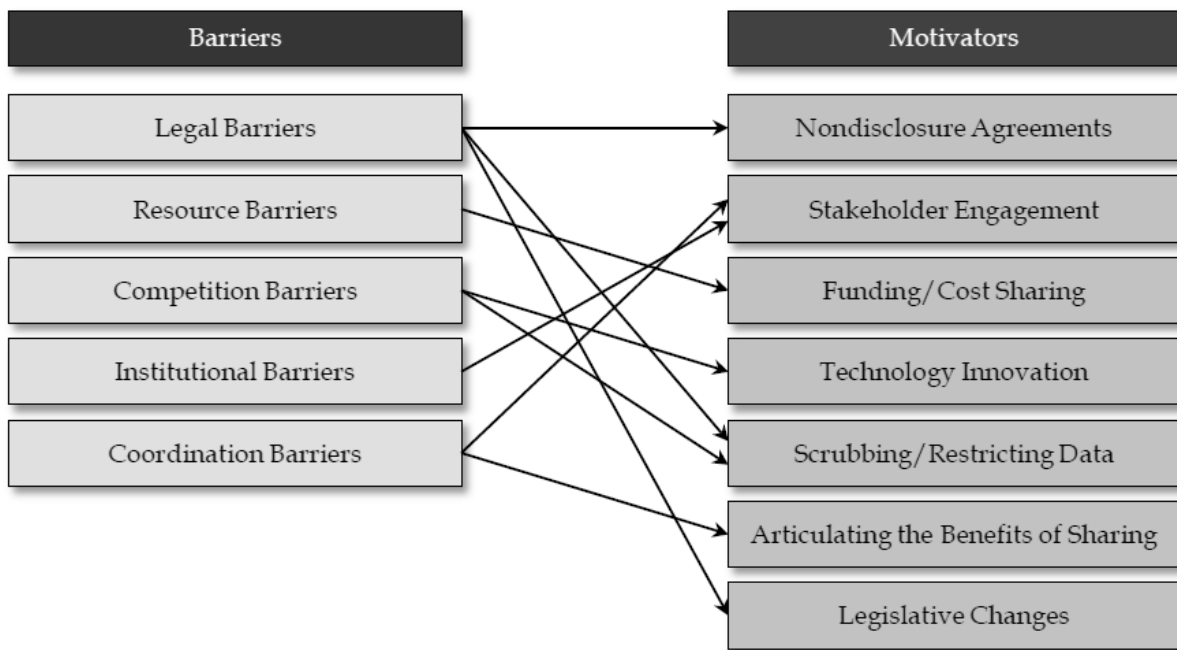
Barriers

Legal Barriers

Resource Barriers

Competition Barriers

Institutional Barriers

Coordination Barriers

Motivators

Nondisclosure Agreements

Stakeholder Engagement

Funding/Cost Sharing

Technology Innovation

Scrubbing/Restricting Data

Articulating the Benefits of Sharing

Legislative Changes